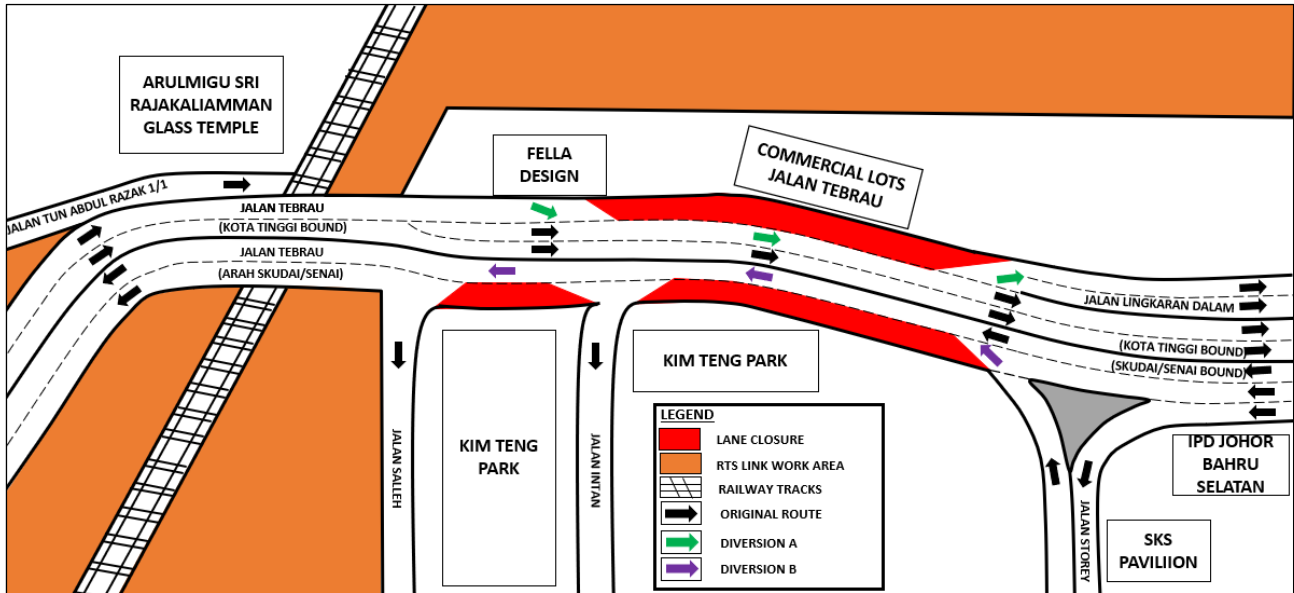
ARULMIGU SRI RAJAKALIAMMAN GLASS TEMPLE

FELLA DESIGN

COMMERCIAL LOTS JALAN TEBRAU

JALAN TUN ABDUL RAZAK 1/1

JALAN TEBRAU
(KOTA TINGGI BOUND)

JALAN TEBRAU
(ARAH SKUDAI/SENAI)

JALAN LINGKARAN DALAM

(KOTA TINGGI BOUND)

(SKUDAI/SENAI BOUND)

KIM TENG PARK

KIM TENG PARK

JALAN SALLEH

JALAN INTAN

JALAN STOREY

IPD JOHOR BAHRU SELATAN

SKS PAVILIION

LEGEND
LANE CLOSURE
RTS LINK WORK AREA
RAILWAY TRACKS
ORIGINAL ROUTE
DIVERSION A
DIVERSION B